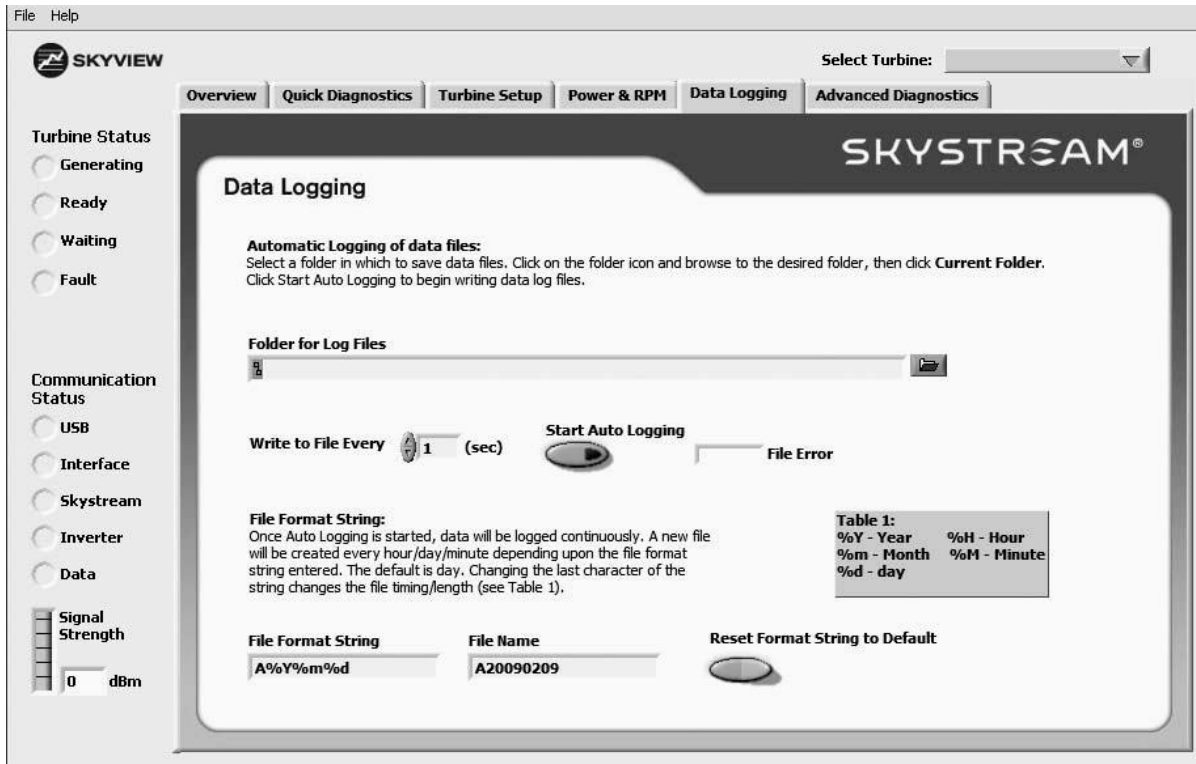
File Help

SKYVIEW

Select Turbine:

Overview | Quick Diagnostics | Turbine Setup | Power & RPM | Data Logging | Advanced Diagnostics

Turbine Status
Generating
Ready
Waiting
Fault

Communication Status
USB
Interface
Skystream
Inverter
Data

Signal Strength
0 dBm

SKYSTREAM®

Data Logging

Automatic Logging of data files:
Select a folder in which to save data files. Click on the folder icon and browse to the desired folder, then click **Current Folder**. Click Start Auto Logging to begin writing data log files.

Folder for Log Files

Write to File Every 1 (sec)

Start Auto Logging

File Error

File Format String:
Once Auto Logging is started, data will be logged continuously. A new file will be created every hour/day/minute depending upon the file format string entered. The default is day. Changing the last character of the string changes the file timing/length (see Table 1).

| Table 1: | |
|---|---|
| %Y - Year | %H - Hour |
| %m - Month | %M - Minute |
| %d - day | |

File Format String
A%Y%m%d

File Name
A20090209

Reset Format String to Default